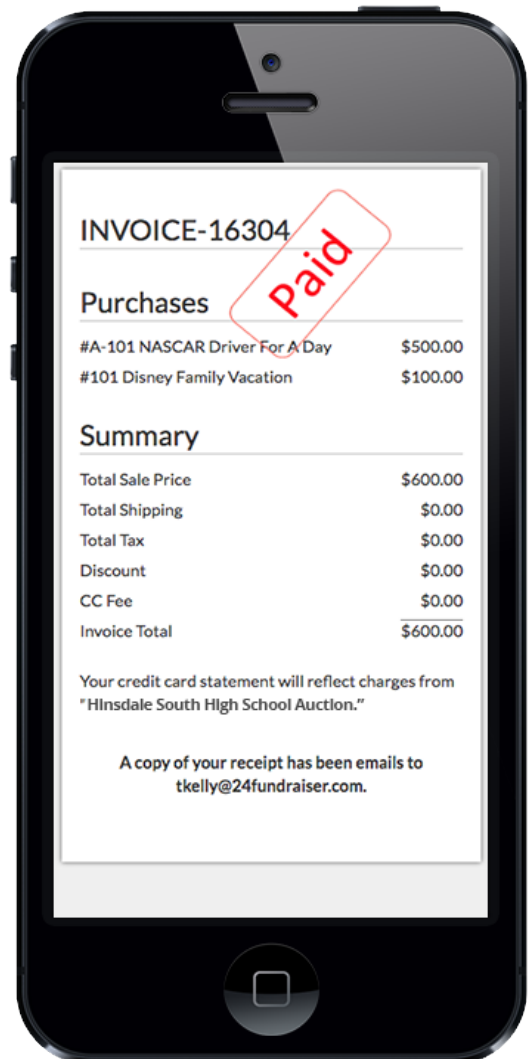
INVOICE-16304

Paid

Purchases

| | |
|---|---|
| #A-101 NASCAR Driver For A Day | $500.00 |
| #101 Disney Family Vacation | $100.00 |

Summary

| | |
|---|---|
| Total Sale Price | $600.00 |
| Total Shipping | $0.00 |
| Total Tax | $0.00 |
| Discount | $0.00 |
| CC Fee | $0.00 |
| Invoice Total | $600.00 |

Your credit card statement will reflect charges from "Hinsdale South High School Auction."

A copy of your receipt has been emails to tkelly@24fundraiser.com.